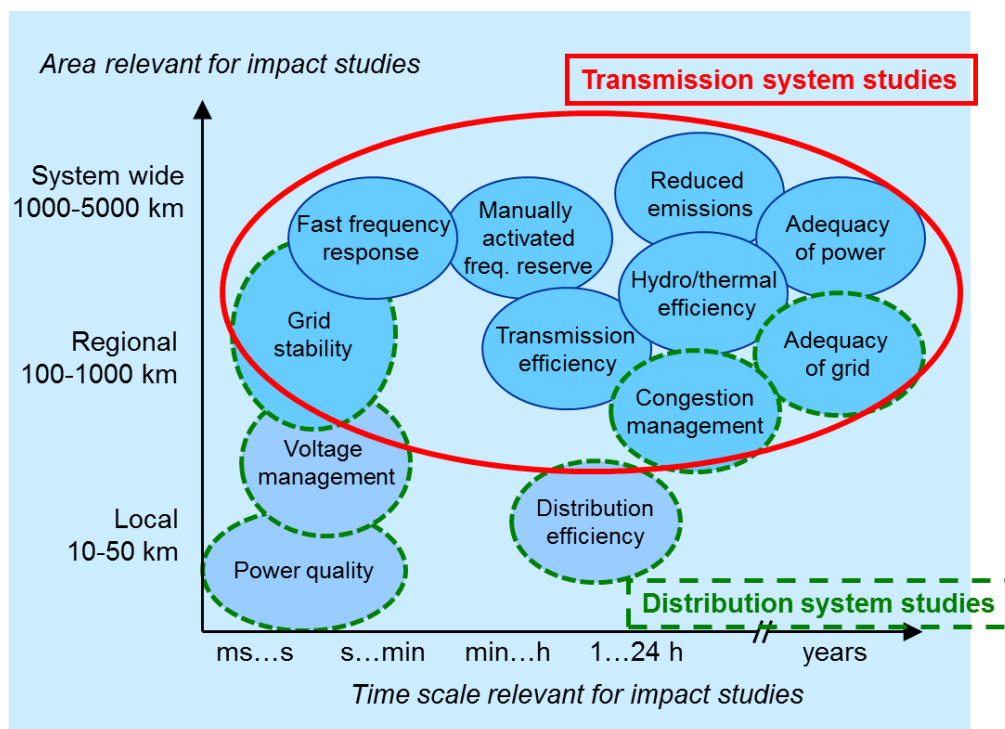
Area relevant for impact studies

Transmission system studies

System wide
1000-5000 km

Regional
100-1000 km

Local
10-50 km

Fast frequency response

Manually activated freq. reserve

Reduced emissions

Adequacy of power

Hydro/thermal efficiency

Grid stability

Transmission efficiency

Adequacy of grid

Congestion management

Voltage management

Distribution efficiency

Power quality

Distribution system studies

ms…s

s…min

min…h

1…24 h

years

Time scale relevant for impact studies